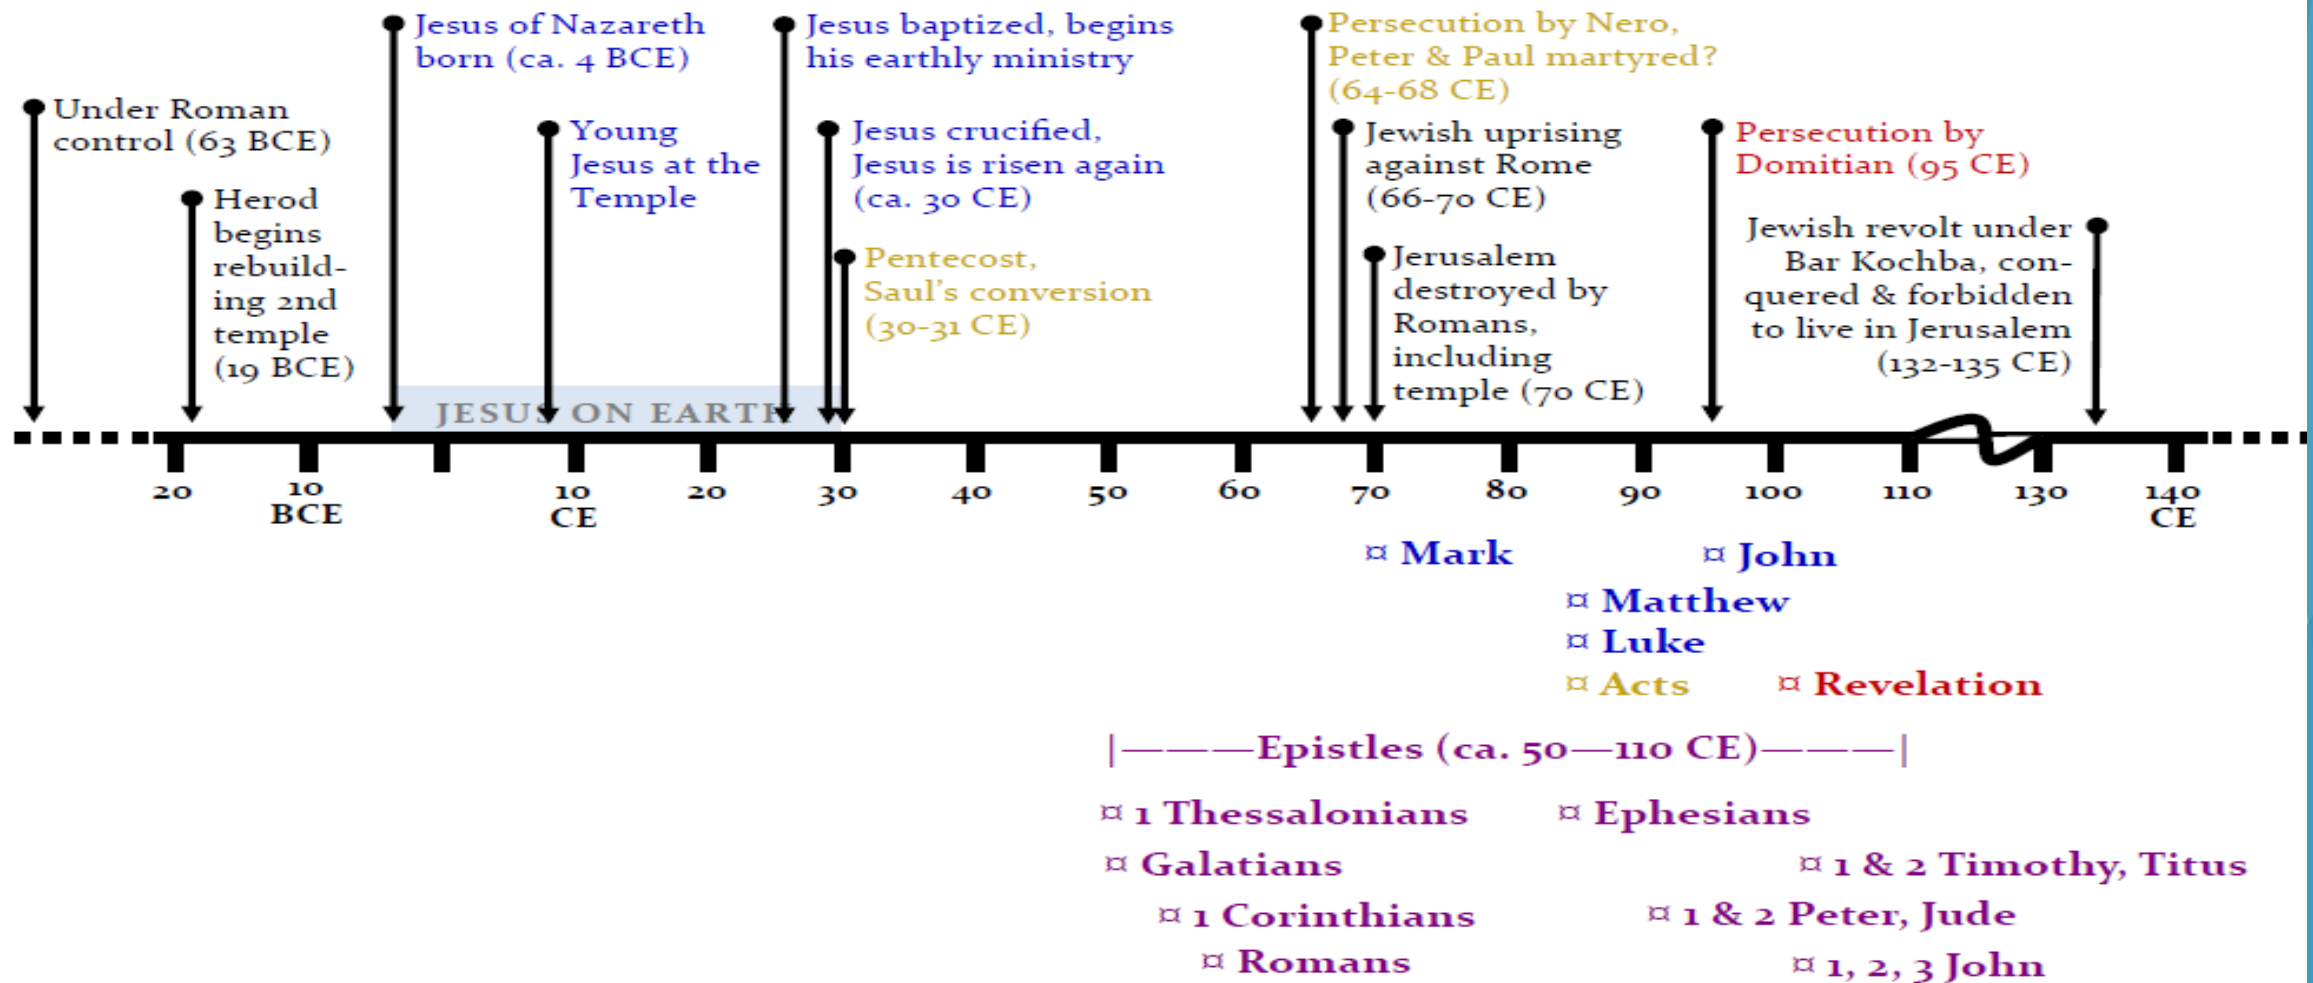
Under Roman control (63 BCE)

Herod begins rebuilding 2nd temple (19 BCE)

Jesus of Nazareth born (ca. 4 BCE)

Young Jesus at the Temple

Jesus baptized, begins his earthly ministry

Jesus crucified, Jesus is risen again (ca. 30 CE)

Pentecost, Saul's conversion (30-31 CE)

Persecution by Nero, Peter & Paul martyred? (64-68 CE)

Jewish uprising against Rome (66-70 CE)

Jerusalem destroyed by Romans, including temple (70 CE)

Persecution by Domitian (95 CE)

Jewish revolt under Bar Kochba, conquered & forbidden to live in Jerusalem (132-135 CE)

JESUS ON EARTH

20 | 10 BCE | 10 CE | 20 | 30 | 40 | 50 | 60 | 70 | 80 | 90 | 100 | 110 | 130 | 140 CE

¤ Mark

¤ John

¤ Matthew

¤ Luke

¤ Acts

¤ Revelation

|———Epistles (ca. 50—110 CE)———|

¤ 1 Thessalonians

¤ Ephesians

¤ Galatians

¤ 1 & 2 Timothy, Titus

¤ 1 Corinthians

¤ 1 & 2 Peter, Jude

¤ Romans

¤ 1, 2, 3 John